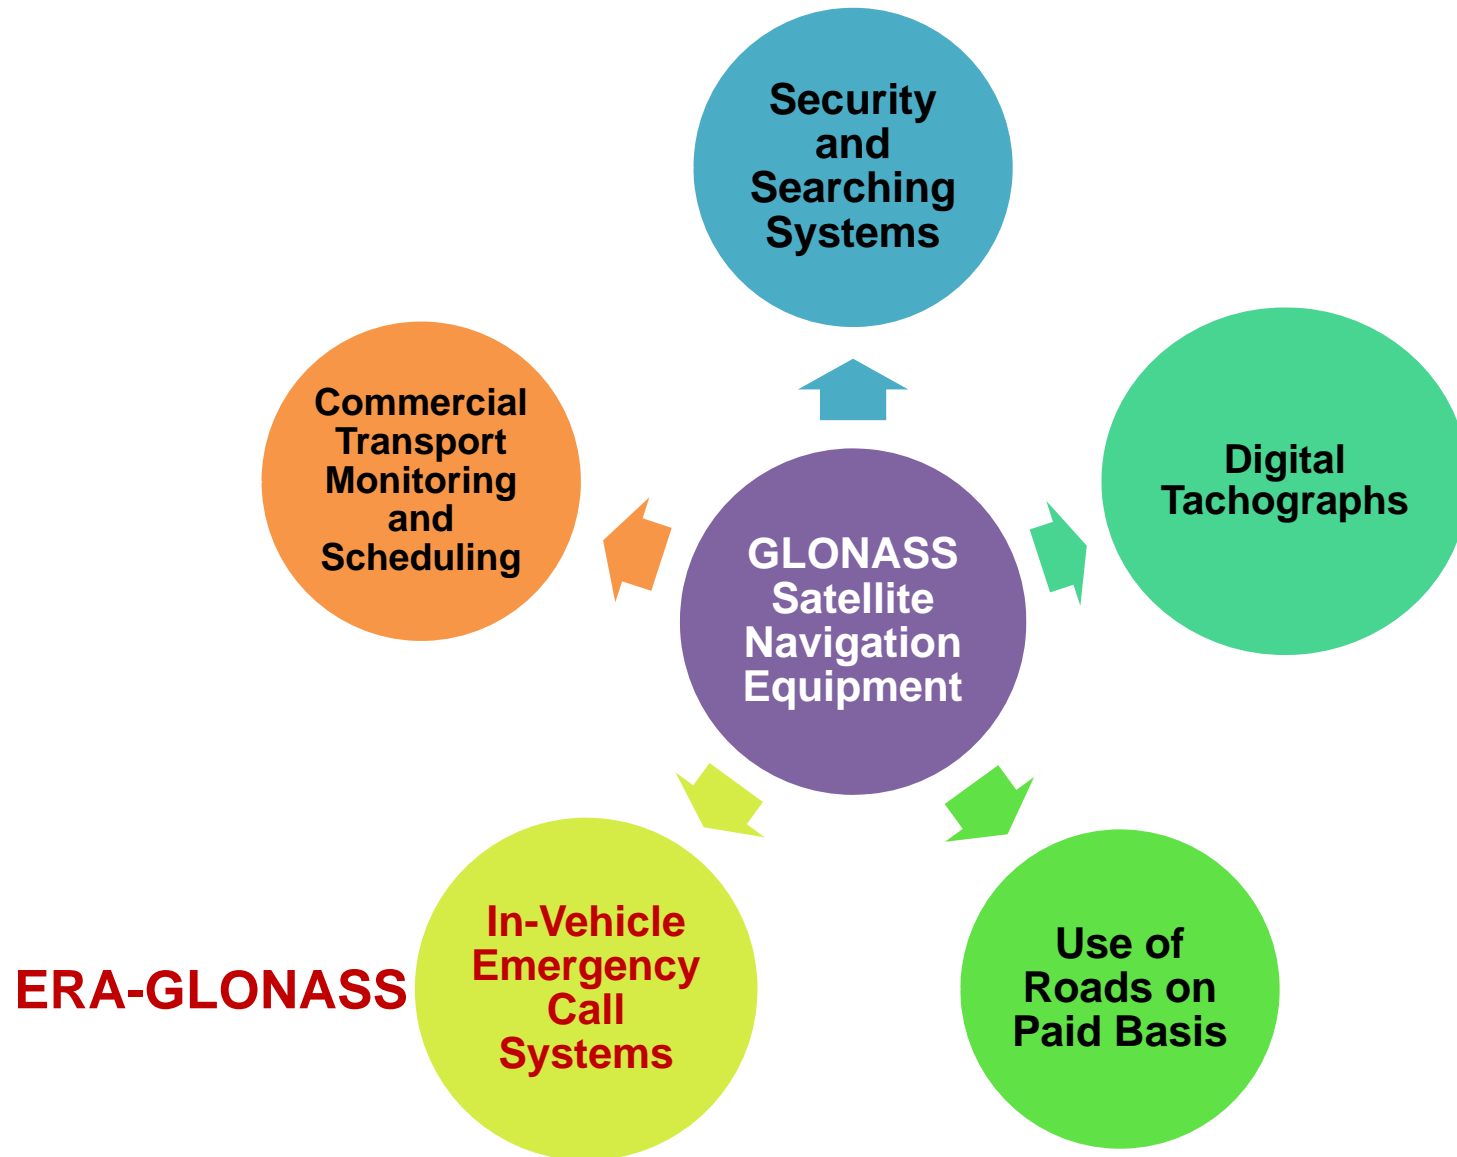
Security and Searching Systems

Commercial Transport Monitoring and Scheduling

Digital Tachographs

GLONASS Satellite Navigation Equipment

ERA-GLONASS

In-Vehicle Emergency Call Systems

Use of Roads on Paid Basis